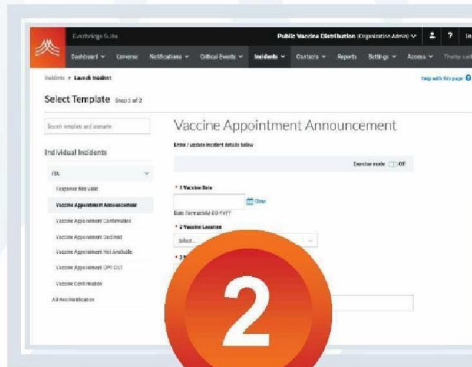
Everbridge Suite

Public Vaccine Distribution (Organization Admin)

Dashboard Universe Notifications Critical Events Incidents Contacts Reports Settings Access

Incidents > Launch Incident

Help with this page

Select Template Step 1 of 2

Search template and scenario

Individual Incidents

Response Required

Vaccine Appointment Announcement

Vaccine Appointment Confirmation

Vaccine Appointment Declined

Vaccine Appointment Not Available

Vaccine Appointment OPT OUT

Vaccine Confirmation

All Notifications

Vaccine Appointment Announcement

Enter / update incident details below

Exercise mode OFF

* 1 Vaccine Date

Clear

Date Format(MM/DD/YYYY)

* 2 Vaccine Location

Select...

* 3 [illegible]

2